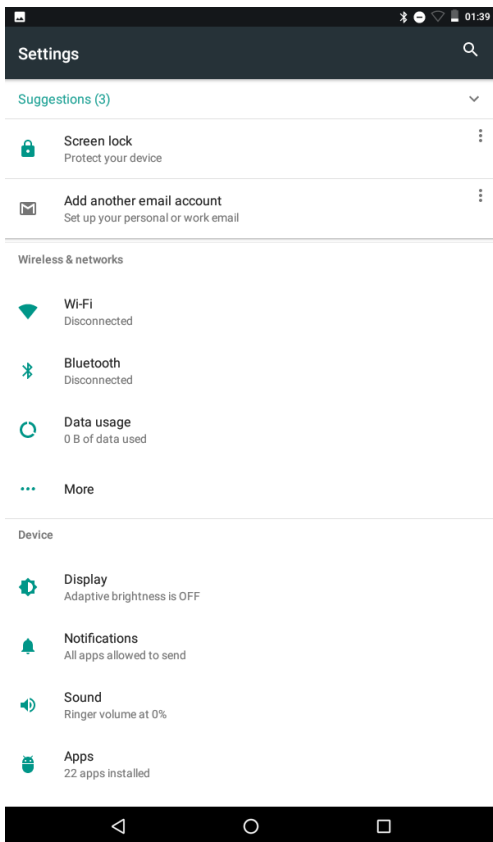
01:39

Settings

Suggestions (3)

Screen lock
Protect your device

Add another email account
Set up your personal or work email

Wireless & networks

Wi-Fi
Disconnected

Bluetooth
Disconnected

Data usage
0 B of data used

More

Device

Display
Adaptive brightness is OFF

Notifications
All apps allowed to send

Sound
Ringer volume at 0%

Apps
22 apps installed